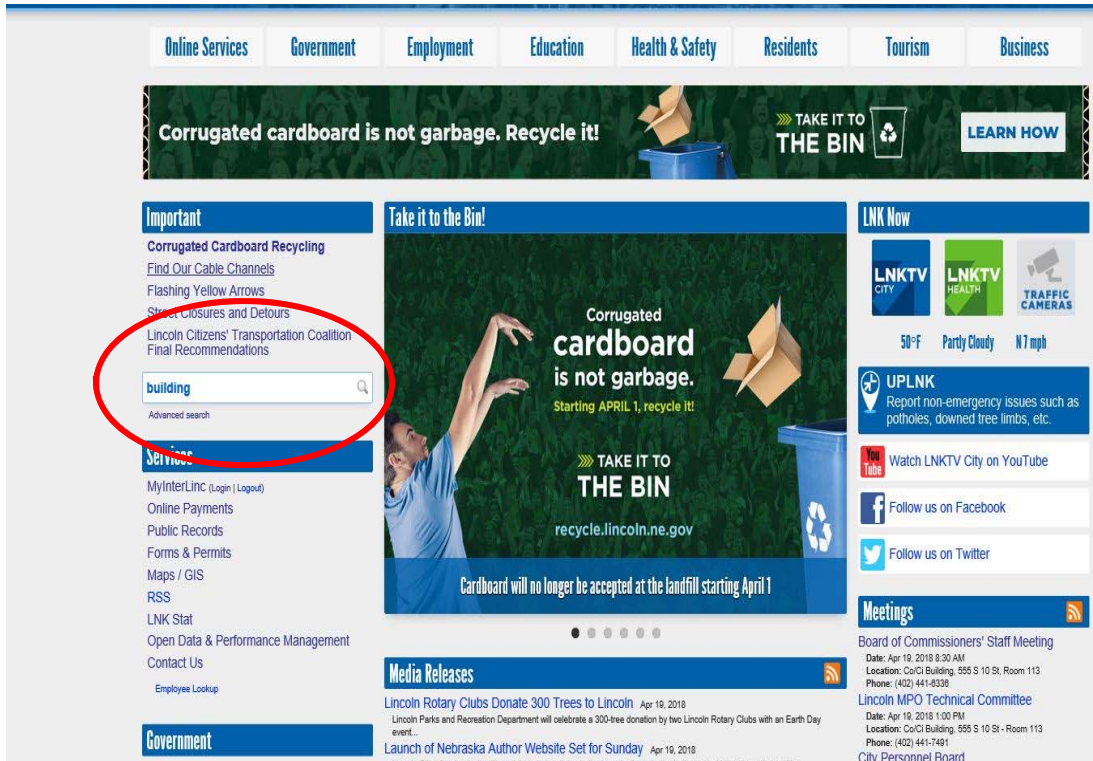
Online Services | Government | Employment | Education | Health & Safety | Residents | Tourism | Business

Corrugated cardboard is not garbage. Recycle it!

TAKE IT TO THE BIN

LEARN HOW

Important

Corrugated Cardboard Recycling
Find Our Cable Channels
Flashing Yellow Arrows
Street Closures and Detours
Lincoln Citizens' Transportation Coalition Final Recommendations

building

Advanced search

Services

MyInterLinc (Login | Logout)
Online Payments
Public Records
Forms & Permits
Maps / GIS
RSS
LNK Stat
Open Data & Performance Management
Contact Us
Employee Lookup

Government

Take it to the Bin!

Corrugated cardboard is not garbage.
Starting APRIL 1, recycle it!

TAKE IT TO THE BIN

recycle.lincoln.ne.gov

Cardboard will no longer be accepted at the landfill starting April 1

Media Releases

Lincoln Rotary Clubs Donate 300 Trees to Lincoln Apr 19, 2018
Lincoln Parks and Recreation Department will celebrate a 300-tree donation by two Lincoln Rotary Clubs with an Earth Day event...

Launch of Nebraska Author Website Set for Sunday Apr 19, 2018

LNK Now

LNKTV CITY
LNKTV HEALTH
TRAFFIC CAMERAS

50°F Partly Cloudy N 7 mph

UPLNK
Report non-emergency issues such as potholes, downed tree limbs, etc.

Watch LNKTV City on YouTube

Follow us on Facebook

Follow us on Twitter

Meetings

Board of Commissioners' Staff Meeting
Date: Apr 19, 2018 8:30 AM
Location: Co/Ci Building, 555 S 10 St, Room 113
Phone: (402) 441-6336

Lincoln MPO Technical Committee
Date: Apr 19, 2018 1:00 PM
Location: Co/Ci Building, 555 S 10 St - Room 113
Phone: (402) 441-7491

City Personnel Board